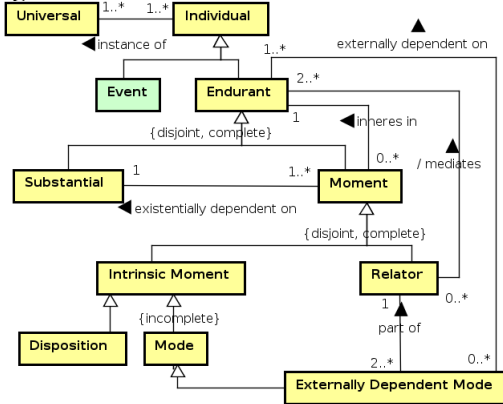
Universal
1..*
1..*
Individual
instance of
externally dependent on
1..*
Event
Endurant
2..*
1
inheres in
{disjoint, complete}
0..*
/ mediates
Substantial
1
1..*
Moment
existentially dependent on
{disjoint, complete}
Intrinsic Moment
Relator
1
0..*
{incomplete}
Disposition
Mode
part of
2..*
0..*
Externally Dependent Mode